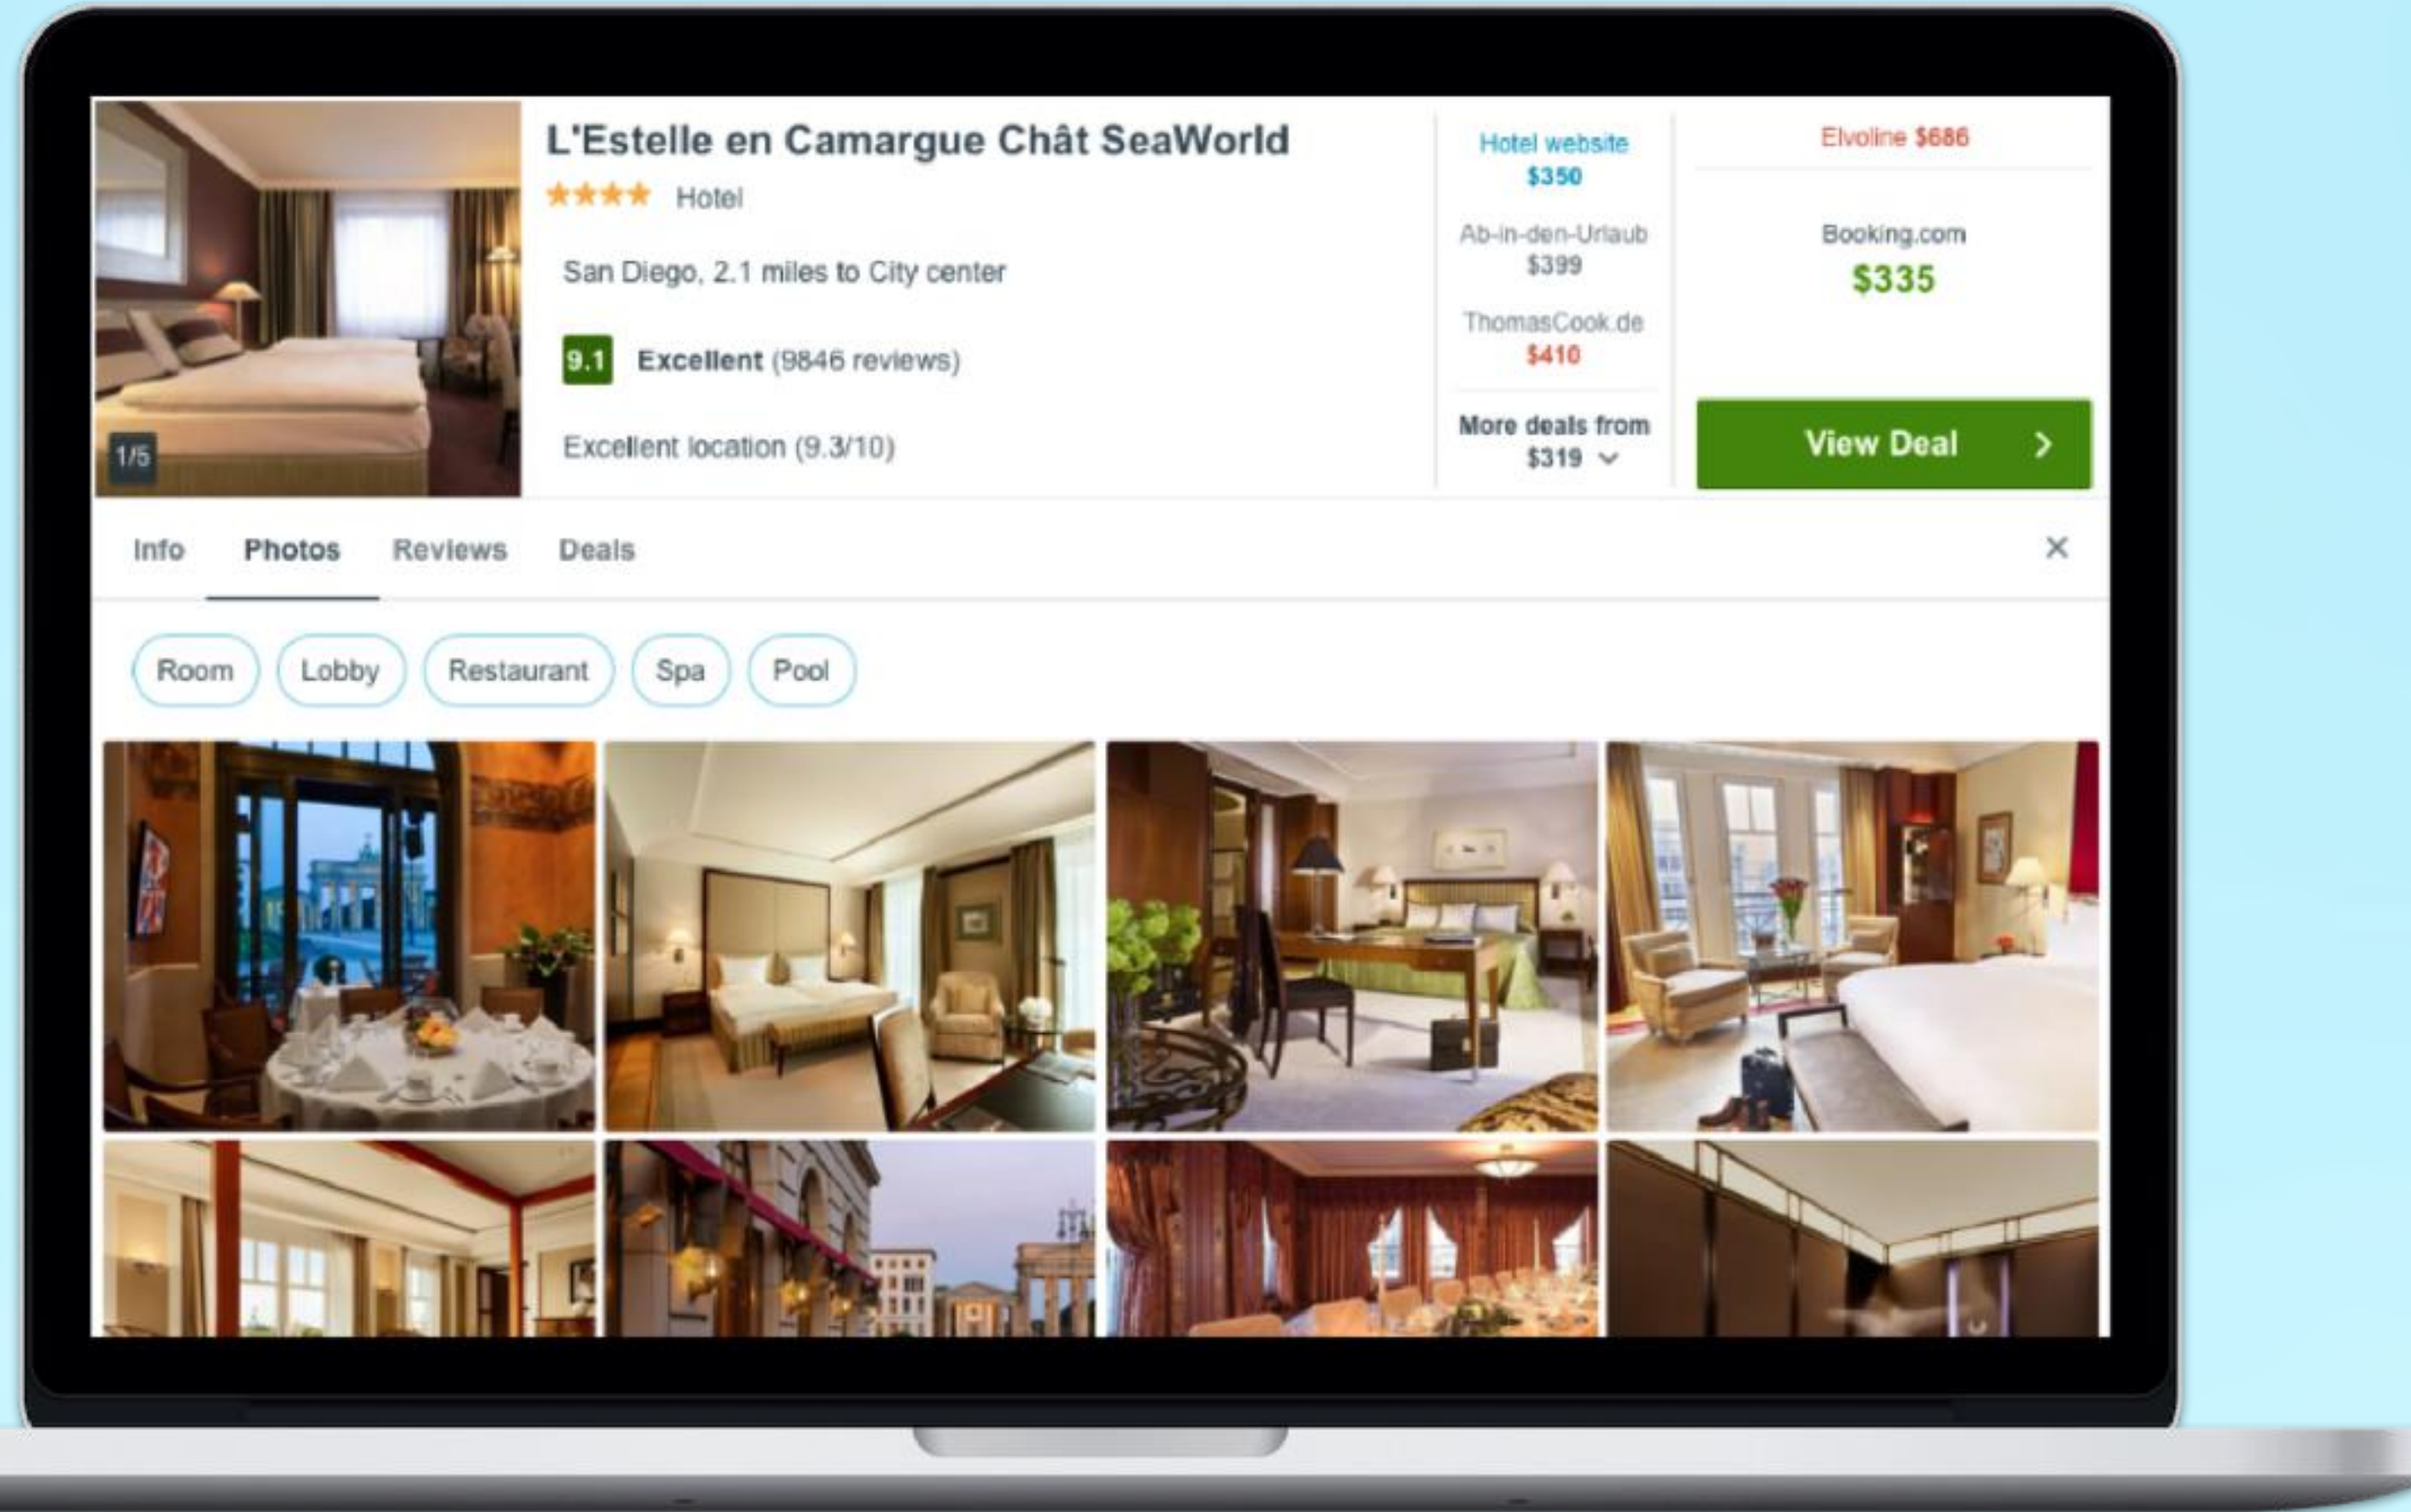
1/5

L'Estelle en Camargue Chât SeaWorld

★★★★ Hotel

San Diego, 2.1 miles to City center

9.1 Excellent (9846 reviews)

Excellent location (9.3/10)

Hotel website
$350

Ab-in-den-Urlaub
$399

ThomasCook.de
$410

More deals from
$319

Elvoline $686

Booking.com
$335

View Deal >

Info Photos Reviews Deals ×

Room Lobby Restaurant Spa Pool